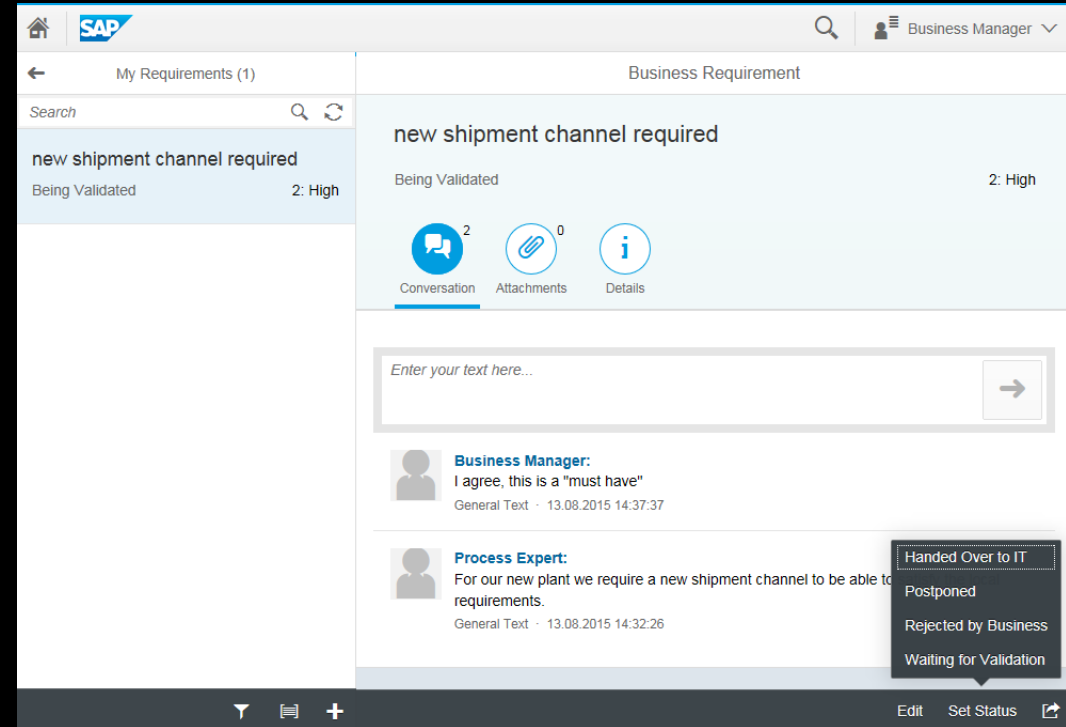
SAP

Business Manager

My Requirements (1)

Search

new shipment channel required

Being Validated 2: High

Business Requirement

new shipment channel required

Being Validated 2: High

2 Conversation

0 Attachments

Details

Enter your text here...

Business Manager:
I agree, this is a "must have"
General Text · 13.08.2015 14:37:37

Process Expert:
For our new plant we require a new shipment channel to be able to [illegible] requirements.
General Text · 13.08.2015 14:32:26

Handed Over to IT
Postponed
Rejected by Business
Waiting for Validation

Edit Set Status